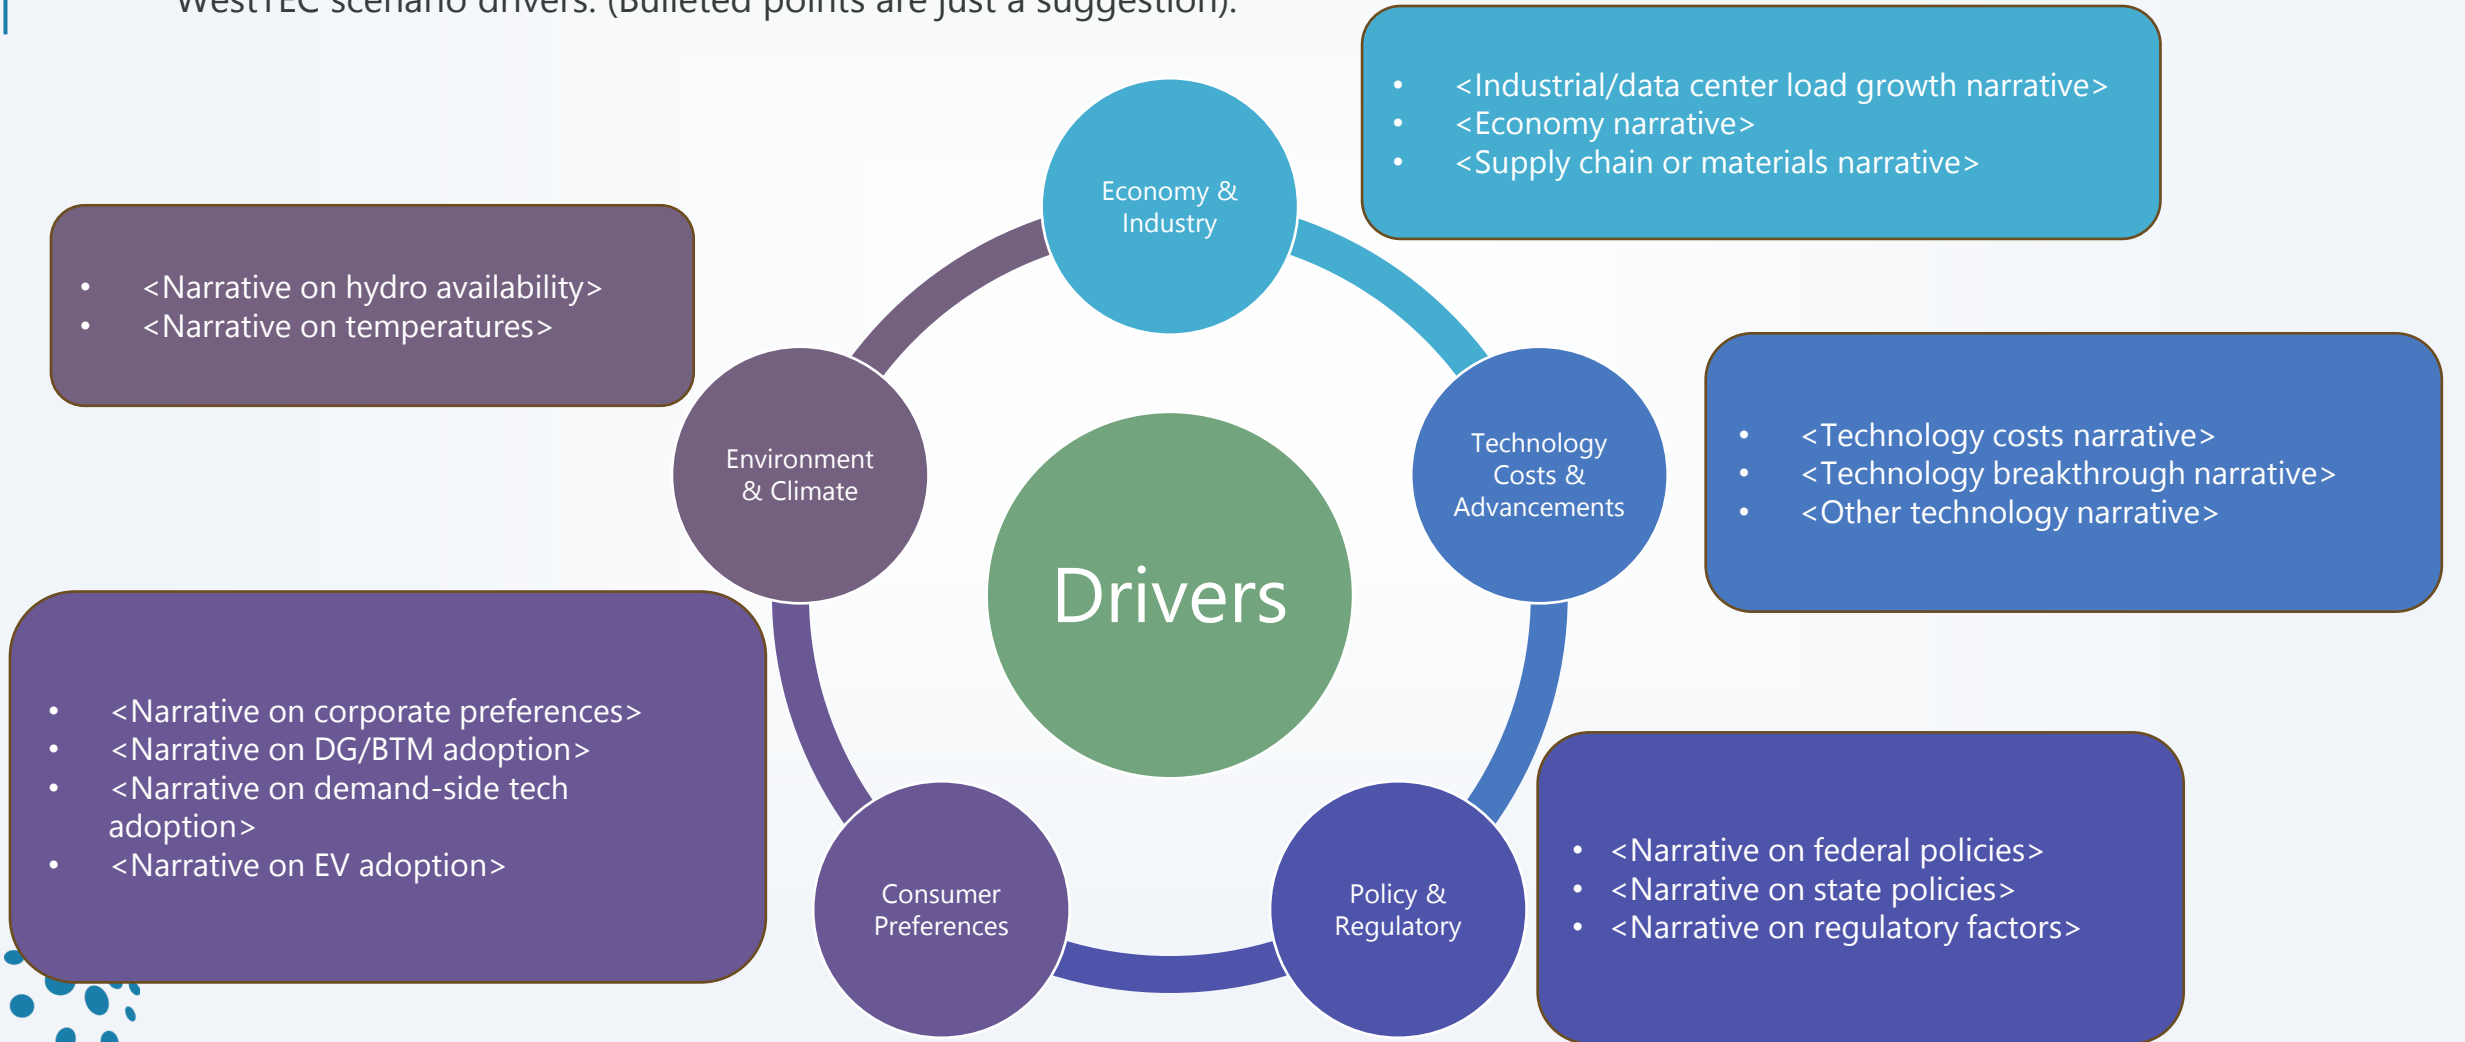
WestTEC scenario drivers. (Bulleted points are just a suggestion).

- <Industrial/data center load growth narrative>
- <Economy narrative>
- <Supply chain or materials narrative>

Economy & Industry

- <Narrative on hydro availability>
- <Narrative on temperatures>

Environment & Climate

Technology Costs & Advancements

- <Technology costs narrative>
- <Technology breakthrough narrative>
- <Other technology narrative>

Drivers

- <Narrative on corporate preferences>
- <Narrative on DG/BTM adoption>
- <Narrative on demand-side tech adoption>
- <Narrative on EV adoption>

Consumer Preferences

Policy & Regulatory

- <Narrative on federal policies>
- <Narrative on state policies>
- <Narrative on regulatory factors>